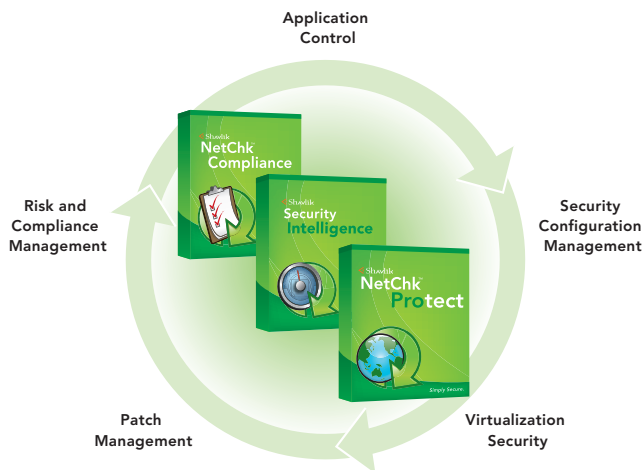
Application Control

Security Configuration Management

Virtualization Security

Patch Management

Risk and Compliance Management

Shavlik NetChk Compliance

Shavlik Security Intelligence

Shavlik NetChk Protect

Simply Secure.